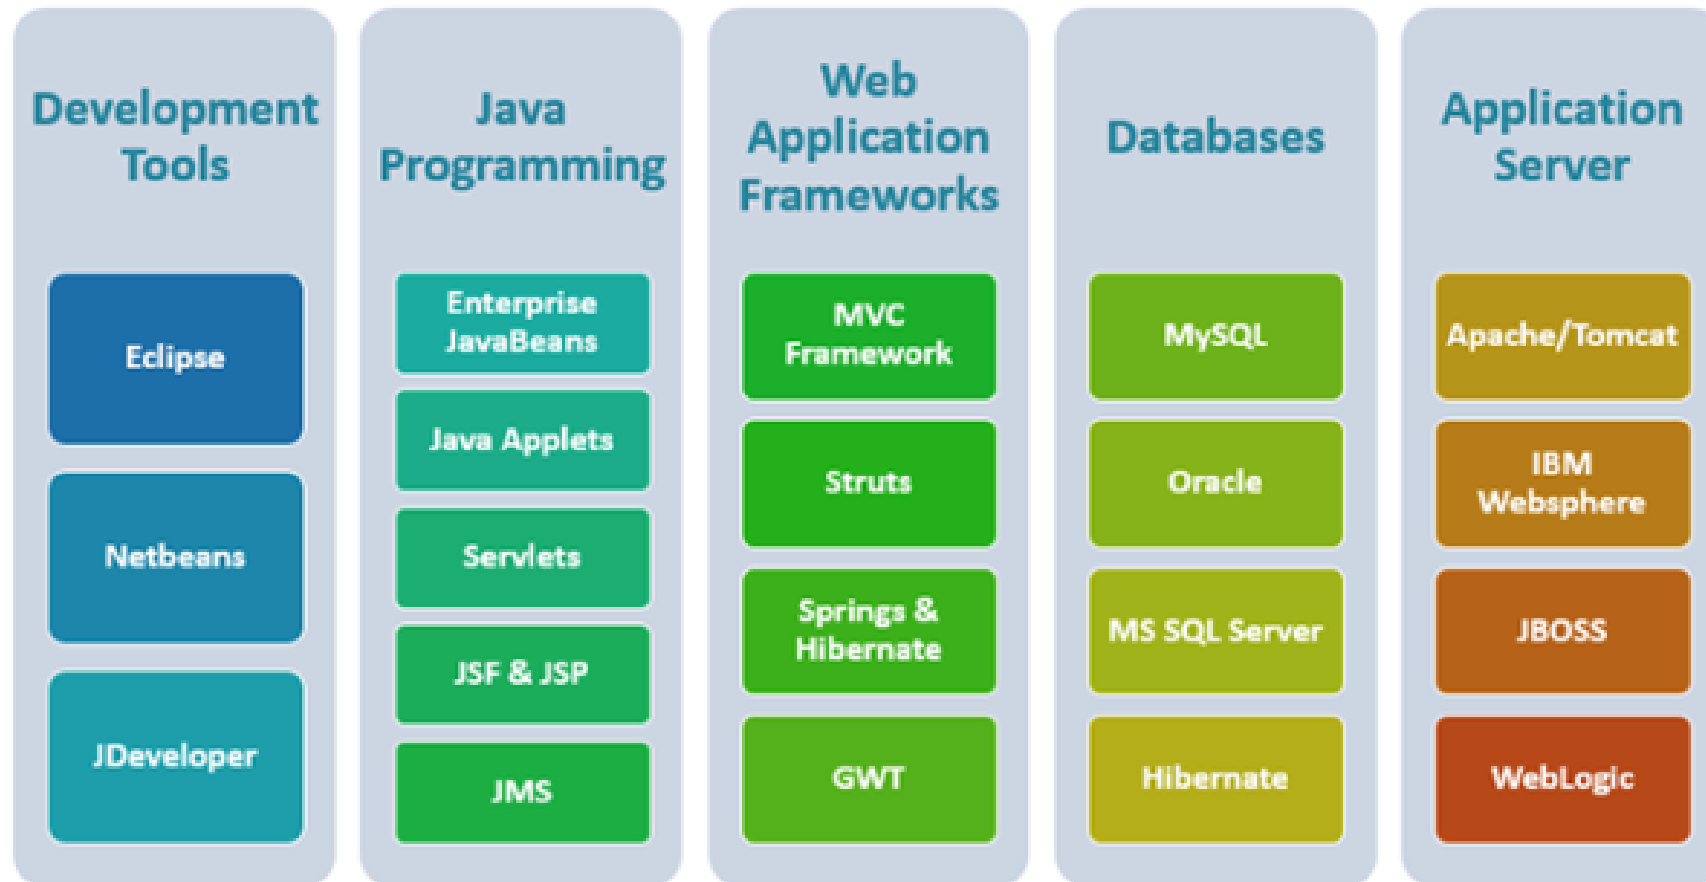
Development Tools

Eclipse

Netbeans

JDeveloper

Java Programming

Enterprise JavaBeans

Java Applets

Servlets

JSF & JSP

JMS

Web Application Frameworks

MVC Framework

Struts

Springs & Hibernate

GWT

Databases

MySQL

Oracle

MS SQL Server

Hibernate

Application Server

Apache/Tomcat

IBM Websphere

JBOSS

WebLogic